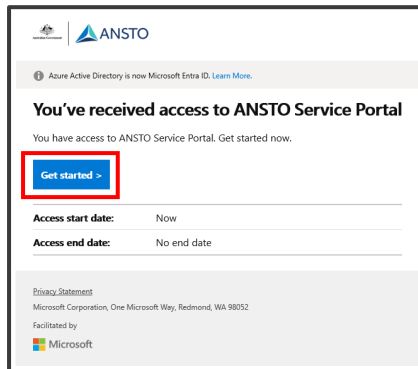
ANSTO

Azure Active Directory is now Microsoft Entra ID. Learn More.

You've received access to ANSTO Service Portal

You have access to ANSTO Service Portal. Get started now.

Get started >

| Access start date: | Now |
|---|---|
| Access end date: | No end date |

Privacy Statement

Microsoft Corporation, One Microsoft Way, Redmond, WA 98052

Facilitated by

Microsoft